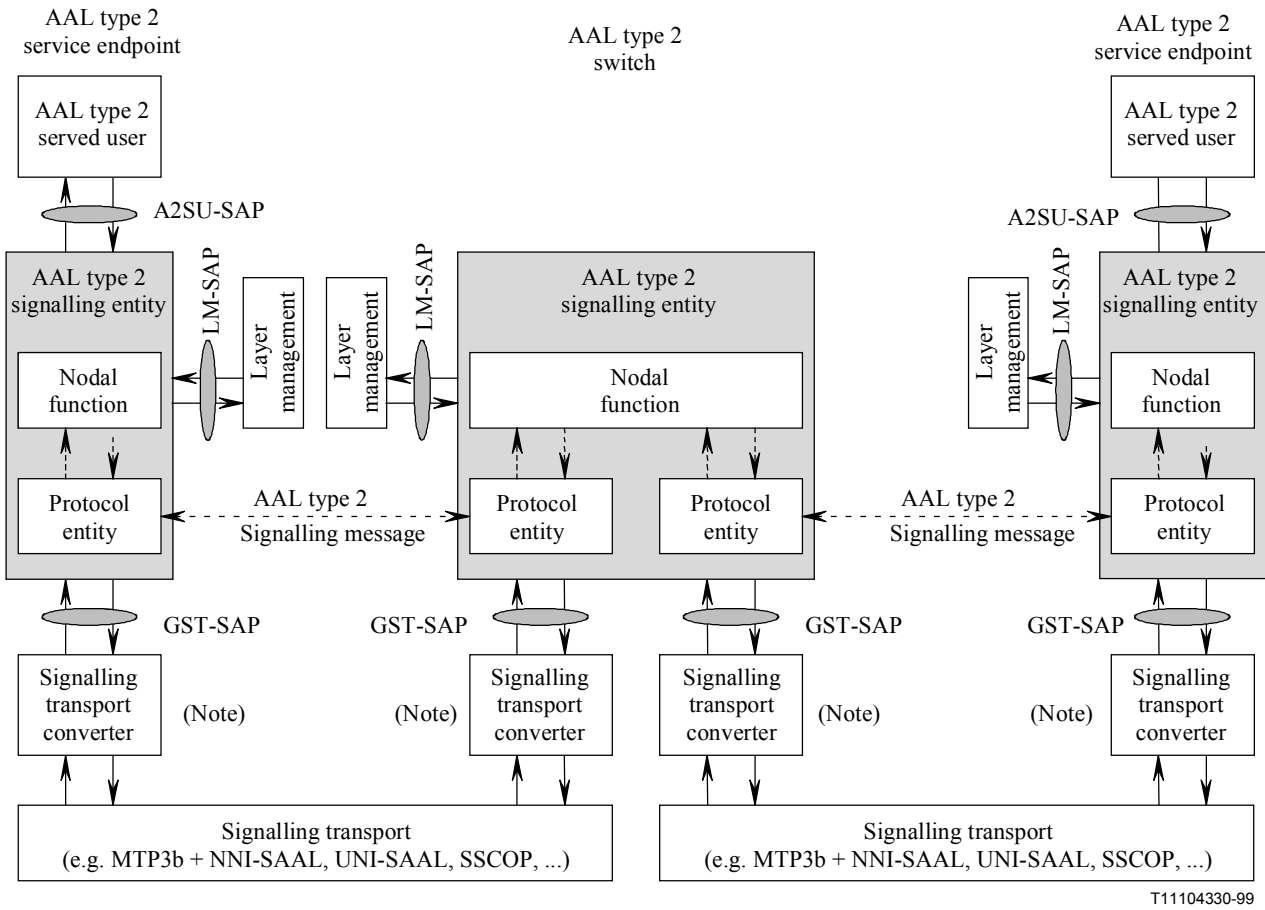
AAL type 2
service endpoint

AAL type 2
switch

AAL type 2
service endpoint

AAL type 2
served user

AAL type 2
served user

A2SU-SAP

A2SU-SAP

AAL type 2
signalling entity

LM-SAP

Layer
management

Layer
management

LM-SAP

AAL type 2
signalling entity

Layer
management

LM-SAP

AAL type 2
signalling entity

Nodal
function

Nodal
function

Nodal
function

Protocol
entity

AAL type 2
Signalling message

Protocol
entity

Protocol
entity

AAL type 2
Signalling message

Protocol
entity

GST-SAP

GST-SAP

GST-SAP

GST-SAP

Signalling
transport
converter

(Note)

(Note)

Signalling
transport
converter

Signalling
transport
converter

(Note)

(Note)

Signalling
transport
converter

Signalling transport
(e.g. MTP3b + NNI-SAAL, UNI-SAAL, SSCOP, ...)

Signalling transport
(e.g. MTP3b + NNI-SAAL, UNI-SAAL, SSCOP, ...)

T11104330-99